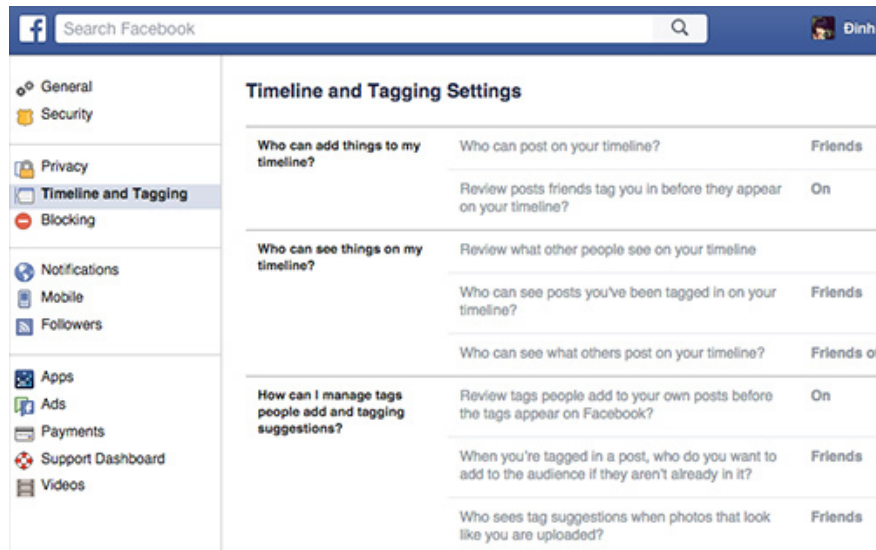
Search Facebook

Đinh

General
Security

Privacy
Timeline and Tagging
Blocking

Notifications
Mobile
Followers

Apps
Ads
Payments
Support Dashboard
Videos

Timeline and Tagging Settings

| | | |
|---|---|---|
| Who can add things to my timeline? | Who can post on your timeline? | Friends |
| | Review posts friends tag you in before they appear on your timeline? | On |
| Who can see things on my timeline? | Review what other people see on your timeline | |
| | Who can see posts you've been tagged in on your timeline? | Friends |
| | Who can see what others post on your timeline? | Friends o |
| How can I manage tags people add and tagging suggestions? | Review tags people add to your own posts before the tags appear on Facebook? | On |
| | When you're tagged in a post, who do you want to add to the audience if they aren't already in it? | Friends |
| | Who sees tag suggestions when photos that look like you are uploaded? | Friends |